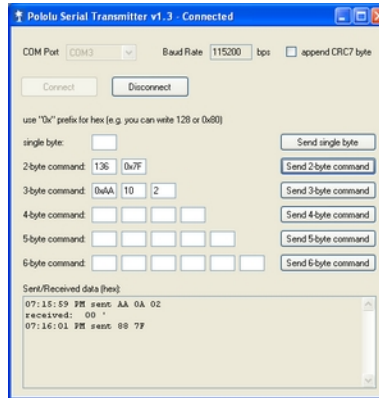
Pololu Serial Transmitter v1.3 - Connected

COM Port COM3 Baud Rate 115200 bps append CRC7 byte

Connect Disconnect

use "0x" prefix for hex (e.g. you can write 128 or 0x80)

single byte: Send single byte

2-byte command: 136 0x7F Send 2-byte command

3-byte command: 0xAA 10 2 Send 3-byte command

4-byte command: Send 4-byte command

5-byte command: Send 5-byte command

6-byte command: Send 6-byte command

Sent/Received data (hex):

07:15:59 PM sent AA 0A 02
received: 00 '
07:16:01 PM sent 88 7F